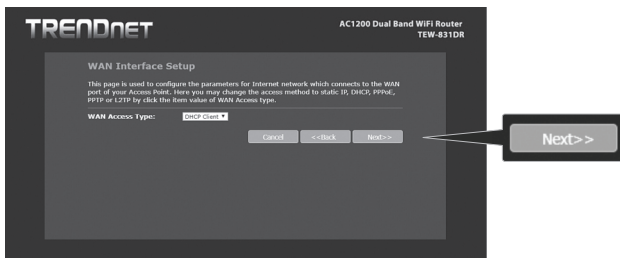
TRENDnET

AC1200 Dual Band WiFi Router
TEW-831DR

WAN Interface Setup

This page is used to configure the parameters for Internet network which connects to the WAN port of your Access Point. Here you may change the access method to static IP, DHCP, PPPoE, PPTP or L2TP by click the item value of WAN Access type.

WAN Access Type: DHCP Client

Cancel <<Back Next>>

Next>>